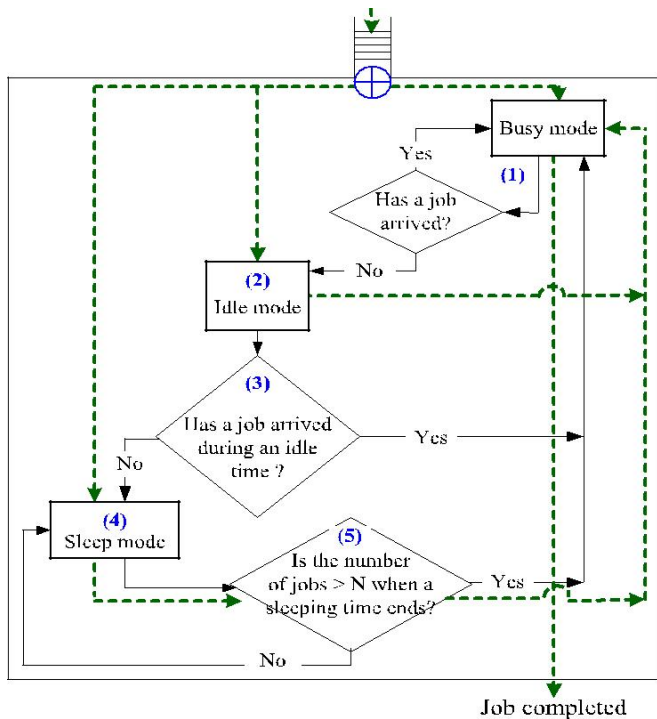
Busy mode

Yes

(1)

Has a job arrived?

No

(2)
Idle mode

(3)

Has a job arrived during an idle time ?

Yes

No

(4)
Sleep mode

(5)

Is the number of jobs > N when a sleeping time ends?

Yes

No

Job completed